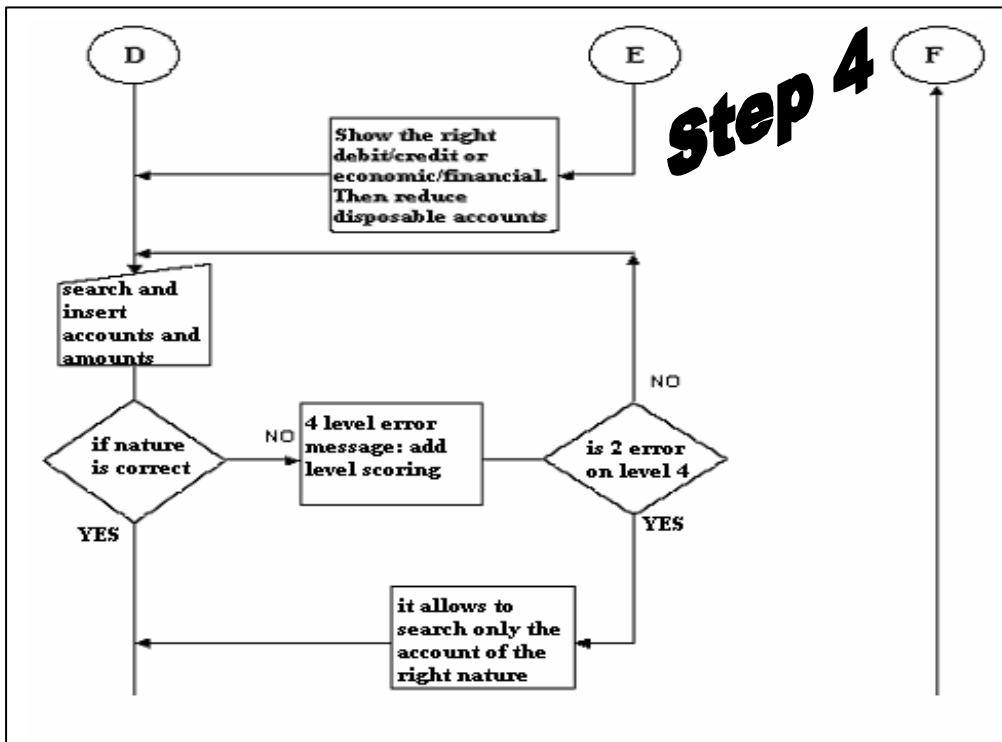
D

E

Step 4

F

Show the right debit/credit or economic/financial. Then reduce disposable accounts

search and insert accounts and amounts

if nature is correct

NO

4 level error message: add level scoring

is 2 error on level 4

NO

YES

YES

it allows to search only the account of the right nature